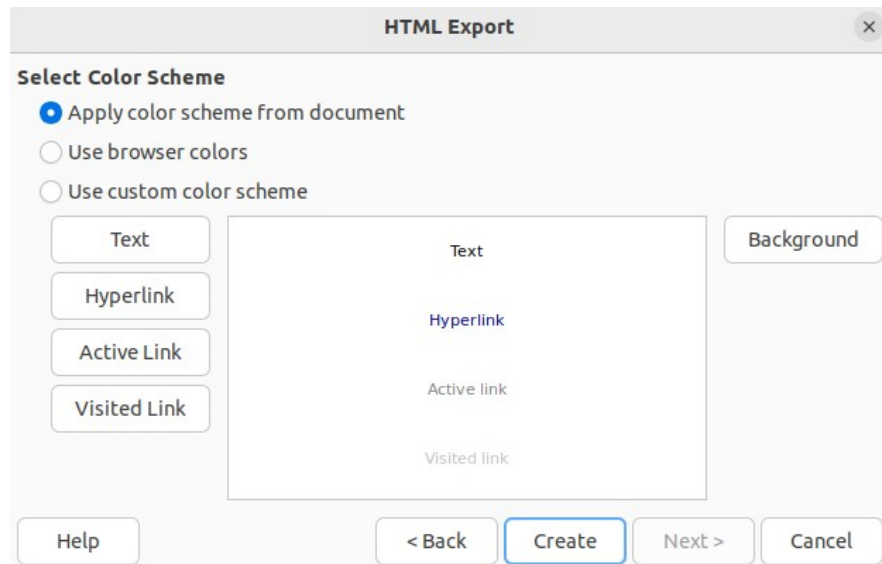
HTML Export

×

Select Color Scheme

Apply color scheme from document

Use browser colors

Use custom color scheme

Text

Hyperlink

Active Link

Visited Link

Text

Hyperlink

Active link

Visited link

Background

Help

< Back

Create

Next >

Cancel